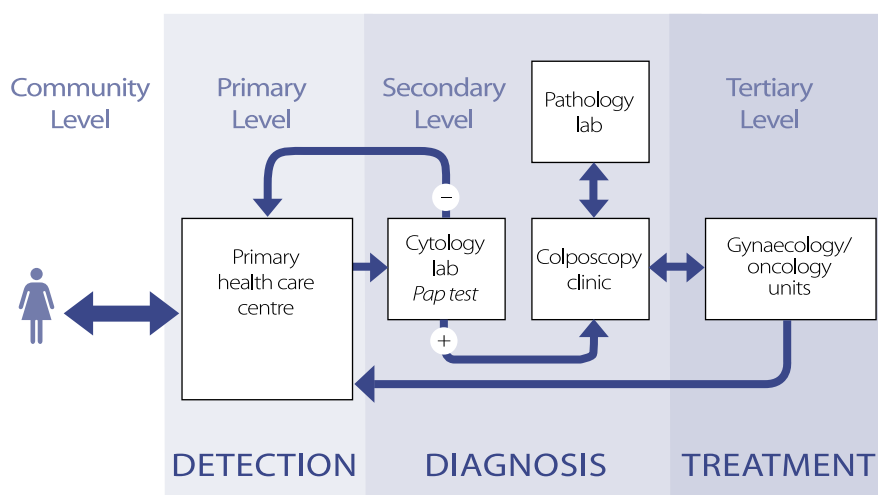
Community Level

Primary Level

Secondary Level

Pathology lab

Tertiary Level

–

Primary health care centre

Cytology lab *Pap test*

Colposcopy clinic

Gynaecology/ oncology units

+

DETECTION

DIAGNOSIS

TREATMENT